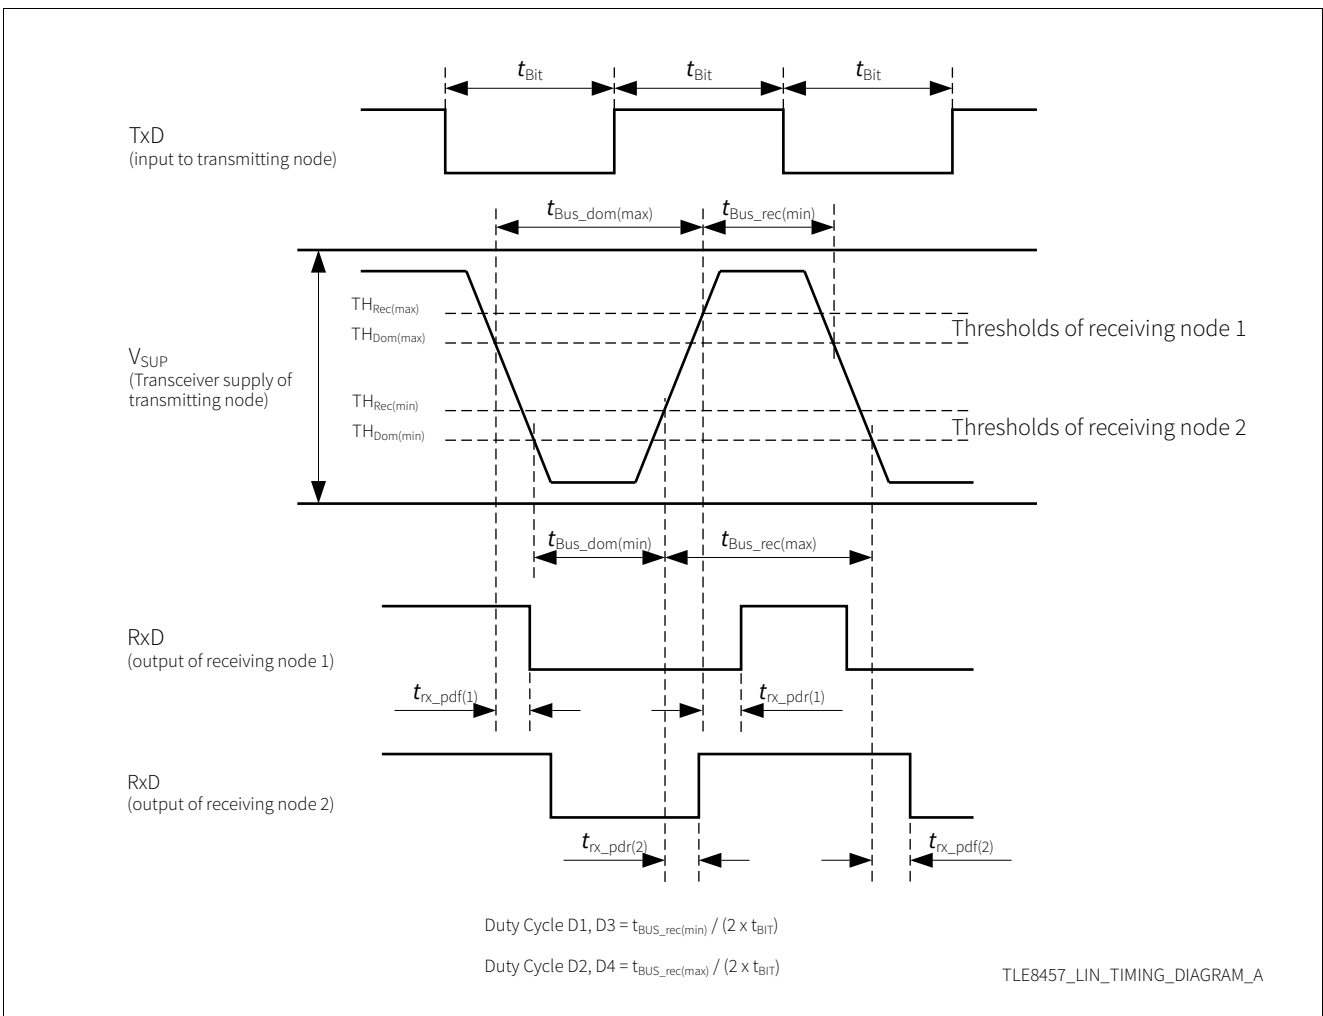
$t_{Bit}$ $t_{Bit}$ $t_{Bit}$

TxD
(input to transmitting node)

$t_{Bus\_dom(max)}$ $t_{Bus\_rec(min)}$

$V_{SUP}$
(Transceiver supply of transmitting node)

$TH_{Rec(max)}$
$TH_{Dom(max)}$
Thresholds of receiving node 1

$TH_{Rec(min)}$
$TH_{Dom(min)}$
Thresholds of receiving node 2

$t_{Bus\_dom(min)}$ $t_{Bus\_rec(max)}$

RxD
(output of receiving node 1)

$t_{rx\_pdf(1)}$ $t_{rx\_pdr(1)}$

RxD
(output of receiving node 2)

$t_{rx\_pdr(2)}$ $t_{rx\_pdf(2)}$

Duty Cycle D1, D3 = $t_{BUS\_rec(min)}$ / (2 x $t_{BIT}$)

Duty Cycle D2, D4 = $t_{BUS\_rec(max)}$ / (2 x $t_{BIT}$)

TLE8457_LIN_TIMING_DIAGRAM_A